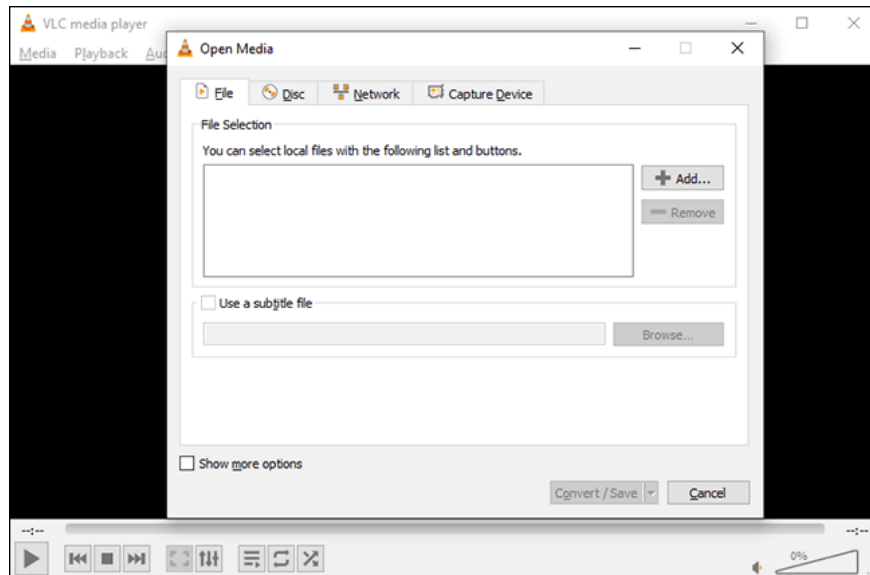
VLC media player

Media Playback Au

Open Media

File Disc Network Capture Device

File Selection

You can select local files with the following list and buttons.

Add...

Remove

Use a subtitle file

Browse...

Show more options

Convert / Save

Cancel

--:--

--:--

0%